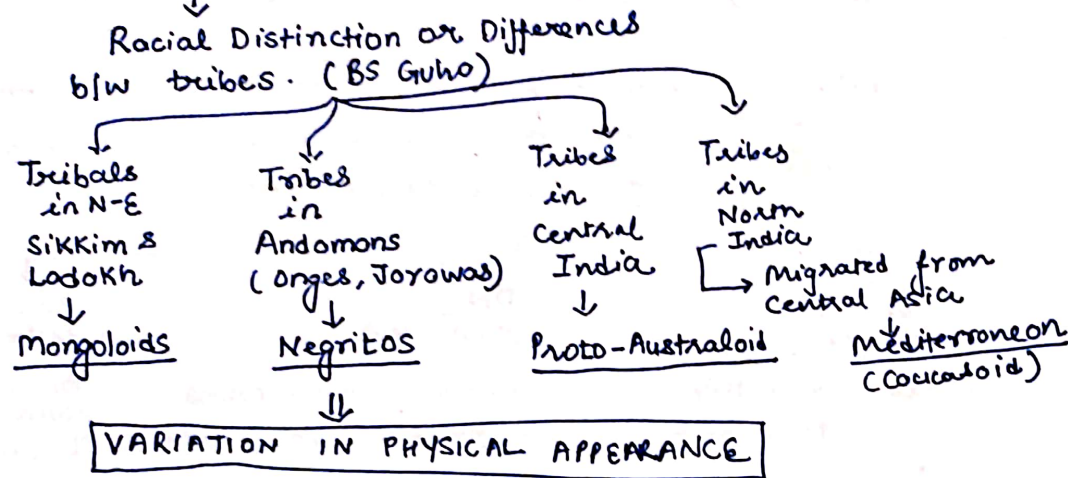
Racial Distinction or Differences b/w tribes. (BS Guho)

Tribals in N-E Sikkim & Ladokh
Mongoloids

Tribes in Andomons (Onges, Joyowas)
Negritos

Tribes in Central India
Proto-Australoid

Tribes in North India
Migrated from Central Asia
Mediterroneon (Coucasoid)

VARIATION IN PHYSICAL APPEARANCE